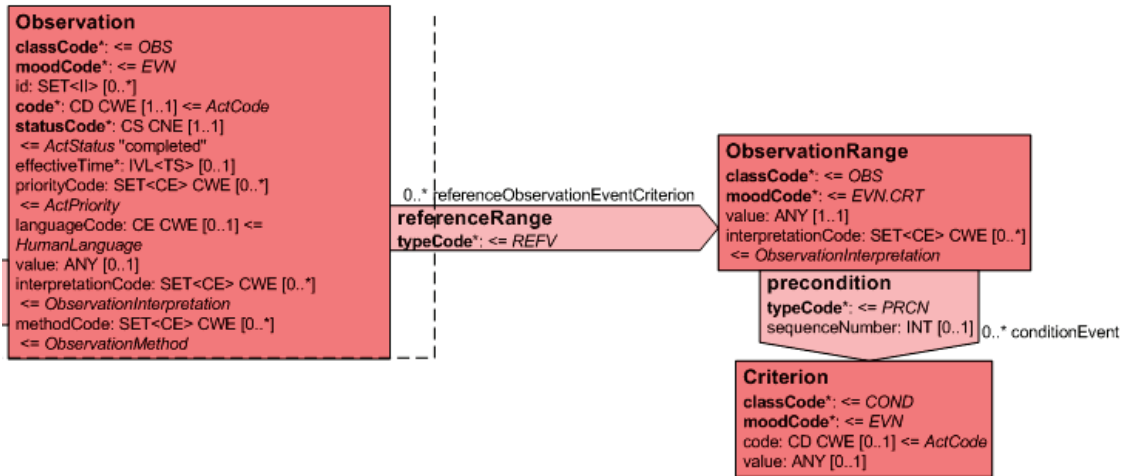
**Observation**
**classCode***: <= *OBS*
**moodCode***: <= *EVN*
id: SET<II> [0..*]
**code***: CD CWE [1..1] <= *ActCode*
**statusCode***: CS CNE [1..1] <= *ActStatus* "completed"
effectiveTime*: IVL<TS> [0..1]
priorityCode: SET<CE> CWE [0..*] <= *ActPriority*
languageCode: CE CWE [0..1] <= *HumanLanguage*
value: ANY [0..1]
interpretationCode: SET<CE> CWE [0..*] <= *ObservationInterpretation*
methodCode: SET<CE> CWE [0..*] <= *ObservationMethod*

0..* referenceObservationEventCriterion
**referenceRange**
**typeCode***: <= *REFV*

**ObservationRange**
**classCode***: <= *OBS*
**moodCode***: <= *EVN.CRT*
value: ANY [1..1]
interpretationCode: SET<CE> CWE [0..*] <= *ObservationInterpretation*

**precondition**
**typeCode***: <= *PRCN*
sequenceNumber: INT [0..1]
0..* conditionEvent

**Criterion**
**classCode***: <= *COND*
**moodCode***: <= *EVN*
code: CD CWE [0..1] <= *ActCode*
value: ANY [0..1]